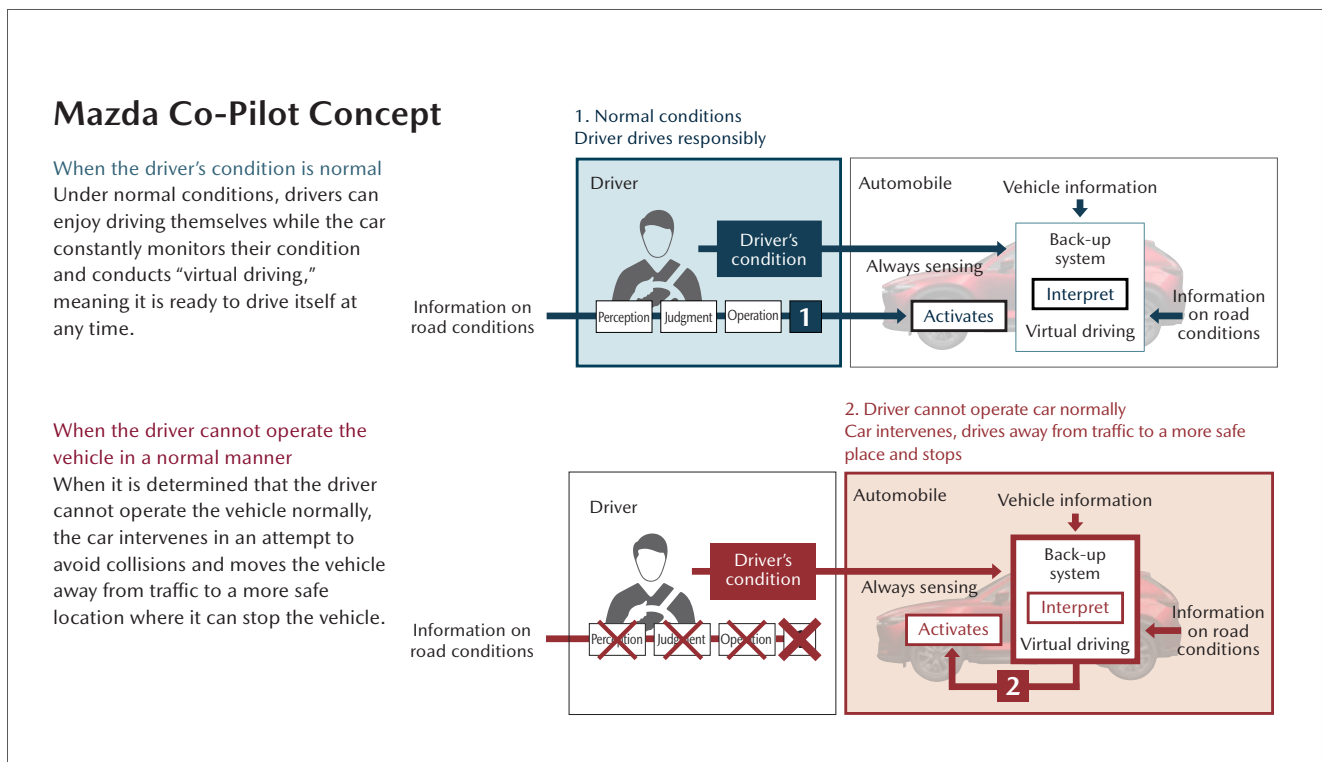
Mazda Co-Pilot Concept

When the driver's condition is normal
Under normal conditions, drivers can enjoy driving themselves while the car constantly monitors their condition and conducts "virtual driving," meaning it is ready to drive itself at any time.

1. Normal conditions
Driver drives responsibly

Driver
Driver's condition
Information on road conditions
Perception
Judgment
Operation
1
Automobile
Vehicle information
Back-up system
Always sensing
Interpret
Activates
Virtual driving
Information on road conditions

When the driver cannot operate the vehicle in a normal manner
When it is determined that the driver cannot operate the vehicle normally, the car intervenes in an attempt to avoid collisions and moves the vehicle away from traffic to a more safe location where it can stop the vehicle.

2. Driver cannot operate car normally
Car intervenes, drives away from traffic to a more safe place and stops

Driver
Driver's condition
Information on road conditions
Perception
Judgment
Operation
Automobile
Vehicle information
Back-up system
Always sensing
Interpret
Activates
Virtual driving
Information on road conditions
2